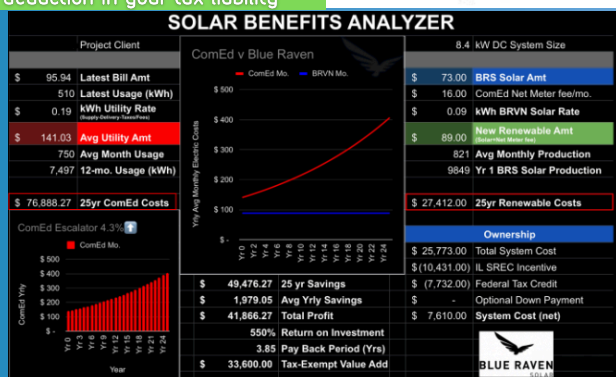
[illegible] in your tax liability

SOLAR BENEFITS ANALYZER

Project Client

8.4 kW DC System Size

| $ | 95.94 | Latest Bill Amt |
|---|---|---|
| | 510 | Latest Usage (kWh) |
| $ | 0.19 | kWh Utility Rate (Supply-Delivery-Taxes/Fees) |
| $ | 141.03 | Avg Utility Amt |
| | 750 | Avg Month Usage |
| | 7,497 | 12-mo. Usage (kWh) |
| $ | 76,888.27 | 25yr ComEd Costs |

ComEd v Blue Raven

ComEd Mo. BRVN Mo.

Yrly Avg Monthly Electric Costs

$ 500
$ 400
$ 300
$ 200
$ 100
$ -

Yr 0 Yr 2 Yr 4 Yr 6 Yr 8 Yr 10 Yr 12 Yr 14 Yr 16 Yr 18 Yr 20 Yr 22 Yr 24

| $ | 73.00 | BRS Solar Amt |
|---|---|---|
| $ | 16.00 | ComEd Net Meter fee/mo. |
| $ | 0.09 | kWh BRVN Solar Rate |
| $ | 89.00 | New Renewable Amt (Solar+Net Meter fee) |
| | 821 | Avg Monthly Production |
| | 9849 | Yr 1 BRS Solar Production |
| $ | 27,412.00 | 25yr Renewable Costs |

ComEd Escalator 4.3%

ComEd Mo.

ComEd Yrly

$ 500
$ 400
$ 300
$ 200
$ 100
$ -

Yr 0 Yr 3 Yr 6 Yr 9 Yr 12 Yr 15 Yr 18 Yr 21 Yr 24

Year

| $ | 49,476.27 | 25 yr Savings |
|---|---|---|
| $ | 1,979.05 | Avg Yrly Savings |
| $ | 41,866.27 | Total Profit |
| | 550% | Return on Investment |
| | 3.85 | Pay Back Period (Yrs) |
| $ | 33,600.00 | Tax-Exempt Value Add |

Ownership

| $ 25,773.00 | Total System Cost |
|---|---|
| $(10,431.00) | IL SREC Incentive |
| $ (7,732.00) | Federal Tax Credit |
| $ - | Optional Down Payment |
| $ 7,610.00 | System Cost (net) |

BLUE RAVEN SOLAR